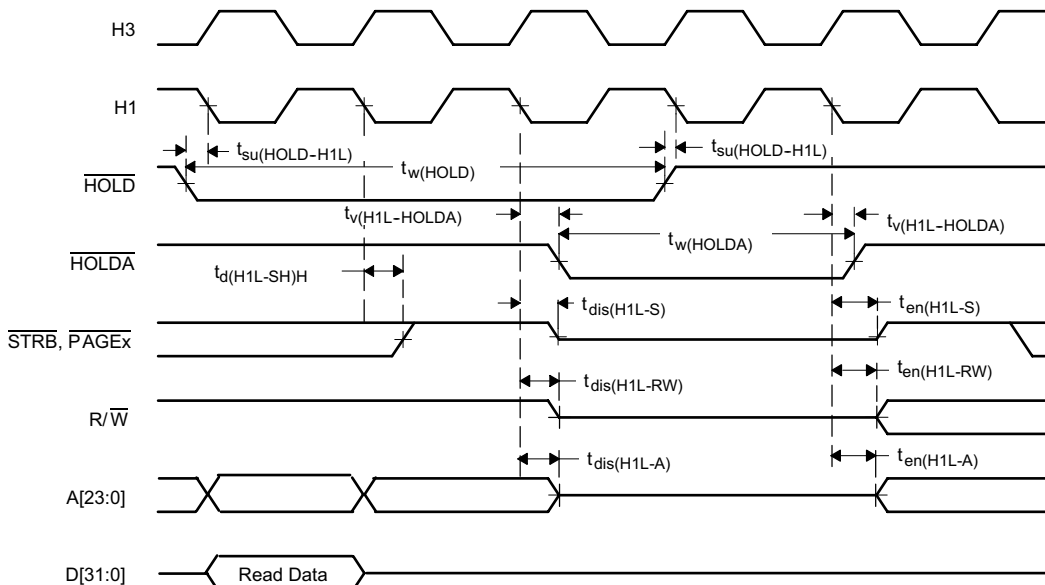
H3

H1

$t_{su(HOLD-H1L)}$

$t_{w(HOLD)}$

$t_{su(HOLD-H1L)}$

$\overline{HOLD}$

$t_{v(H1L-HOLDA)}$

$t_{w(HOLDA)}$

$t_{v(H1L-HOLDA)}$

$\overline{HOLDA}$

$t_{d(H1L-SH)H}$

$t_{dis(H1L-S)}$

$t_{en(H1L-S)}$

$\overline{STRB}$, $\overline{PAGEx}$

$t_{dis(H1L-RW)}$

$t_{en(H1L-RW)}$

R/$\overline{W}$

$t_{dis(H1L-A)}$

$t_{en(H1L-A)}$

A[23:0]

D[31:0]

Read Data